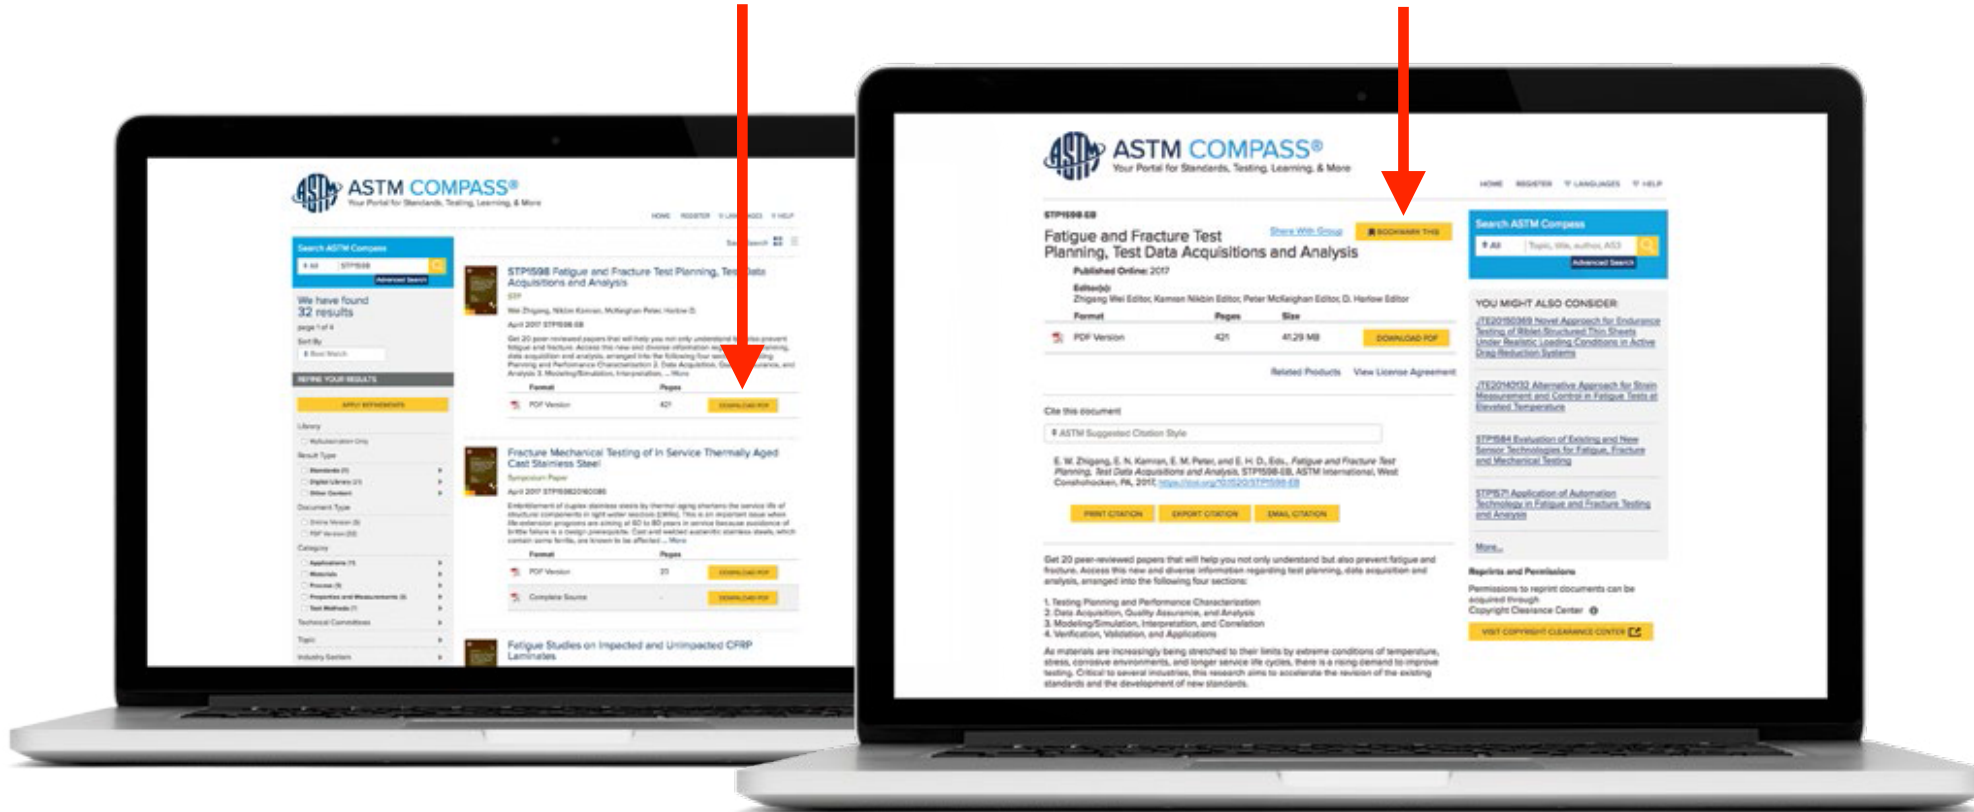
ASTM COMPASS®
Your Portal for Standards, Testing, Learning, & More

HOME REGISTER LANGUAGES HELP

Search ASTM Compass
All STP1598
Advanced Search

We have found 32 results
page 1 of 4
Sort By
Best Match

REFINE YOUR RESULTS
APPLY REFINEMENTS

STP1598 Fatigue and Fracture Test Planning, Test Data Acquisitions and Analysis
STP
Wei Zhigang, Nikbin Kamran, McKeighan Peter, Harlow D.
April 2017 STP1598-EB

Format Pages
PDF Version 421 DOWNLOAD PDF

Fracture Mechanical Testing of In Service Thermally Aged Cast Stainless Steel
Symposium Paper

Format Pages
PDF Version DOWNLOAD PDF
Complete Source DOWNLOAD PDF

Fatigue Studies on Impacted and Unimpacted CFRP Laminates

ASTM COMPASS®
Your Portal for Standards, Testing, Learning, & More

HOME REGISTER LANGUAGES HELP

STP1598-EB
Fatigue and Fracture Test Planning, Test Data Acquisitions and Analysis
Share With Group BOOKMARK THIS
Published Online: 2017
Editor(s):
Zhigang Wei Editor, Kamran Nikbin Editor, Peter McKeighan Editor, D. Harlow Editor

| Format | Pages | Size | |
|---|---|---|---|
| PDF Version | 421 | 41.29 MB | DOWNLOAD PDF |

Related Products View License Agreement

Cite this document
ASTM Suggested Citation Style
E. W. Zhigang, E. N. Kamran, E. M. Peter, and E. H. D., Eds., Fatigue and Fracture Test Planning, Test Data Acquisitions and Analysis, STP1598-EB, ASTM International, West Conshohocken, PA, 2017, https://doi.org/10.1520/STP1598-EB

PRINT CITATION EXPORT CITATION EMAIL CITATION

Get 20 peer-reviewed papers that will help you not only understand but also prevent fatigue and fracture. Access this new and diverse information regarding test planning, data acquisition and analysis, arranged into the following four sections:

1. Testing Planning and Performance Characterization
2. Data Acquisition, Quality Assurance, and Analysis
3. Modeling/Simulation, Interpretation, and Correlation
4. Verification, Validation, and Applications

As materials are increasingly being stretched to their limits by extreme conditions of temperature, stress, corrosive environments, and longer service life cycles, there is a rising demand to improve testing. Critical to several industries, this research aims to accelerate the revision of the existing standards and the development of new standards.

Search ASTM Compass
All Topic, title, author, ASI
Advanced Search

YOU MIGHT ALSO CONSIDER
JTE20150369 Novel Approach for Endurance Testing of Riblet-Structured Thin Sheets Under Realistic Loading Conditions in Active Drag Reduction Systems
JTE20140132 Alternative Approach for Strain Measurement and Control in Fatigue Tests at Elevated Temperature
STP1584 Evaluation of Existing and New Sensor Technologies for Fatigue, Fracture and Mechanical Testing
STP1571 Application of Automation Technology in Fatigue and Fracture Testing and Analysis
More...

Reprints and Permissions
Permissions to reprint documents can be acquired through Copyright Clearance Center
VISIT COPYRIGHT CLEARANCE CENTER